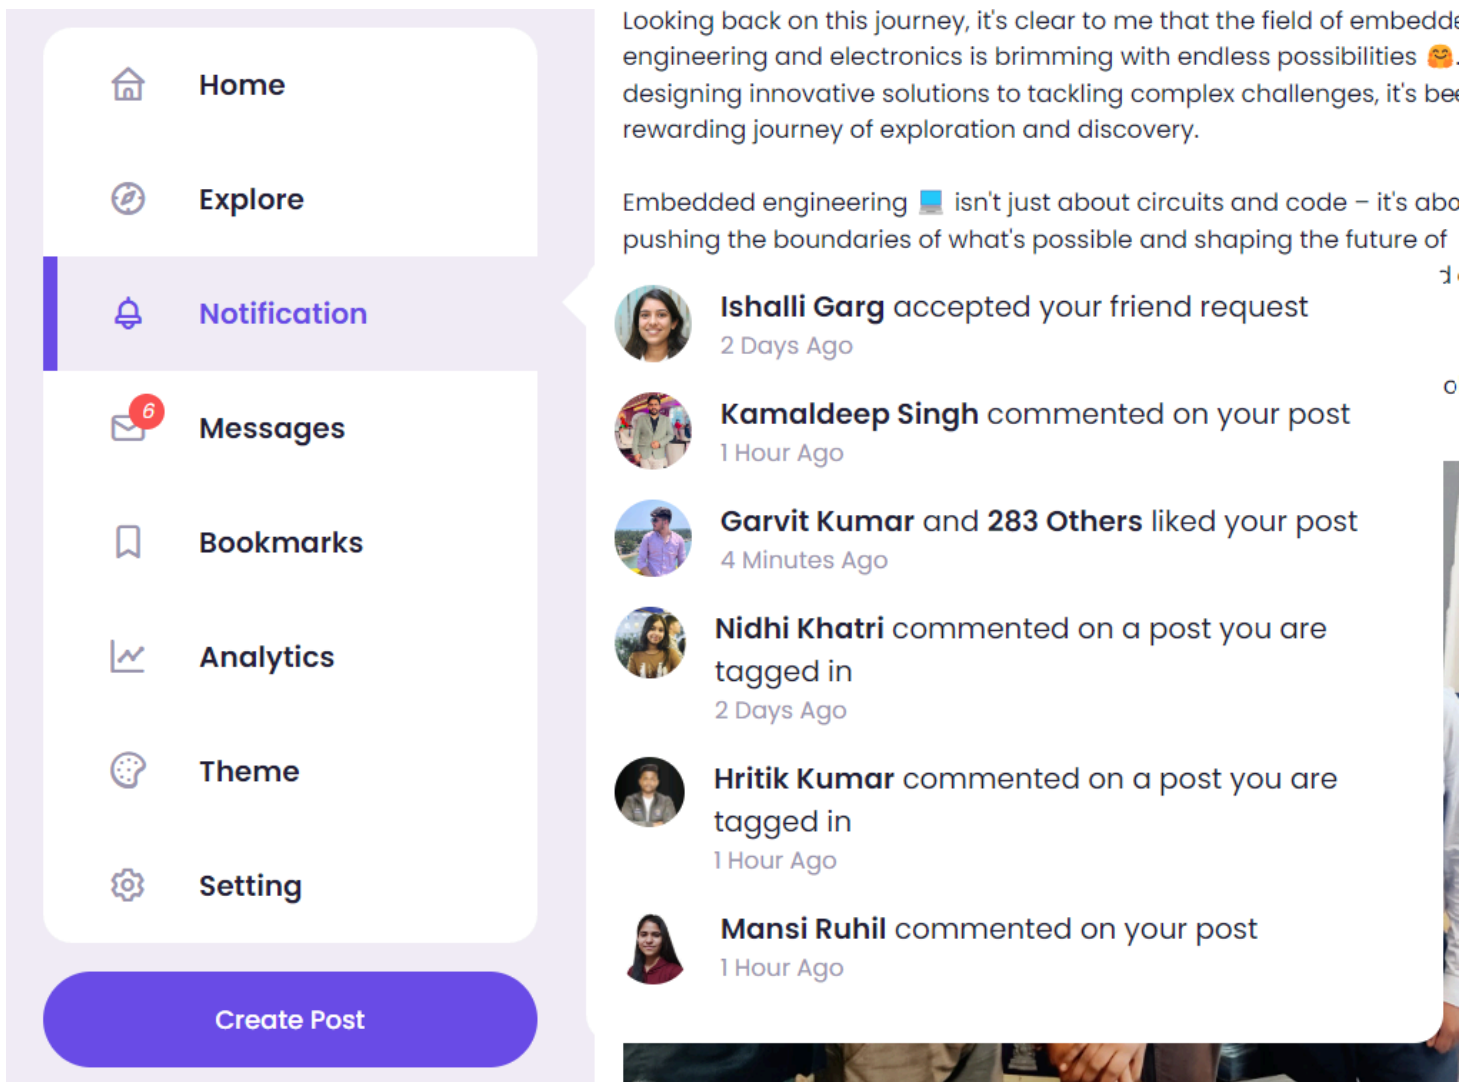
Home

Explore

Notification

6

Messages

Bookmarks

Analytics

Theme

Setting

Create Post

Looking back on this journey, it's clear to me that the field of embedde engineering and electronics is brimming with endless possibilities 🤗. designing innovative solutions to tackling complex challenges, it's bee rewarding journey of exploration and discovery.

Embedded engineering 💻 isn't just about circuits and code – it's abo pushing the boundaries of what's possible and shaping the future of

Ishalli Garg accepted your friend request
2 Days Ago

Kamaldeep Singh commented on your post
1 Hour Ago

Garvit Kumar and 283 Others liked your post
4 Minutes Ago

Nidhi Khatri commented on a post you are tagged in
2 Days Ago

Hritik Kumar commented on a post you are tagged in
1 Hour Ago

Mansi Ruhil commented on your post
1 Hour Ago